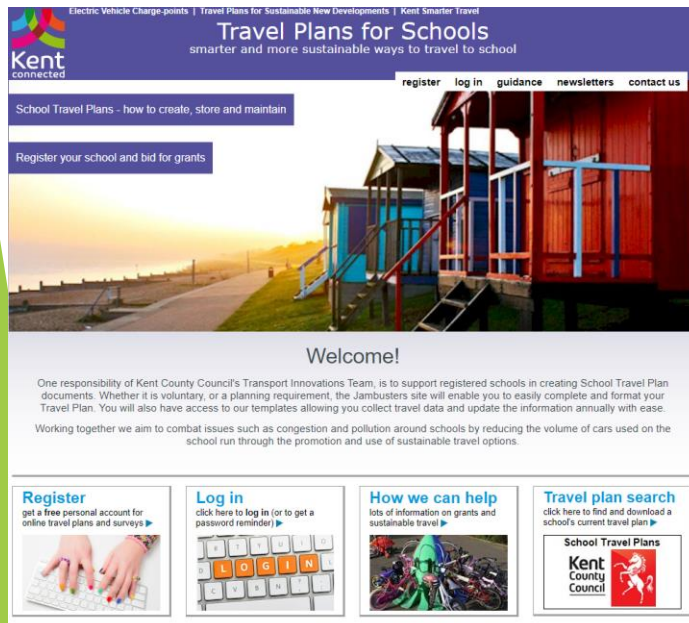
Electric Vehicle Charge-points | Travel Plans for Sustainable New Developments | Kent Smarter Travel

Kent connected

Travel Plans for Schools
smarter and more sustainable ways to travel to school

register log in guidance newsletters contact us

School Travel Plans - how to create, store and maintain

Register your school and bid for grants

Welcome!

One responsibility of Kent County Council's Transport Innovations Team, is to support registered schools in creating School Travel Plan documents. Whether it is voluntary, or a planning requirement, the Jambusters site will enable you to easily complete and format your Travel Plan. You will also have access to our templates allowing you collect travel data and update the information annually with ease.

Working together we aim to combat issues such as congestion and pollution around schools by reducing the volume of cars used on the school run through the promotion and use of sustainable travel options.

Register
get a free personal account for online travel plans and surveys ▶

Log in
click here to log in (or to get a password reminder) ▶

LOGIN

How we can help
lots of information on grants and sustainable travel ▶

Travel plan search
click here to find and download a school's current travel plan ▶

School Travel Plans
Kent County Council